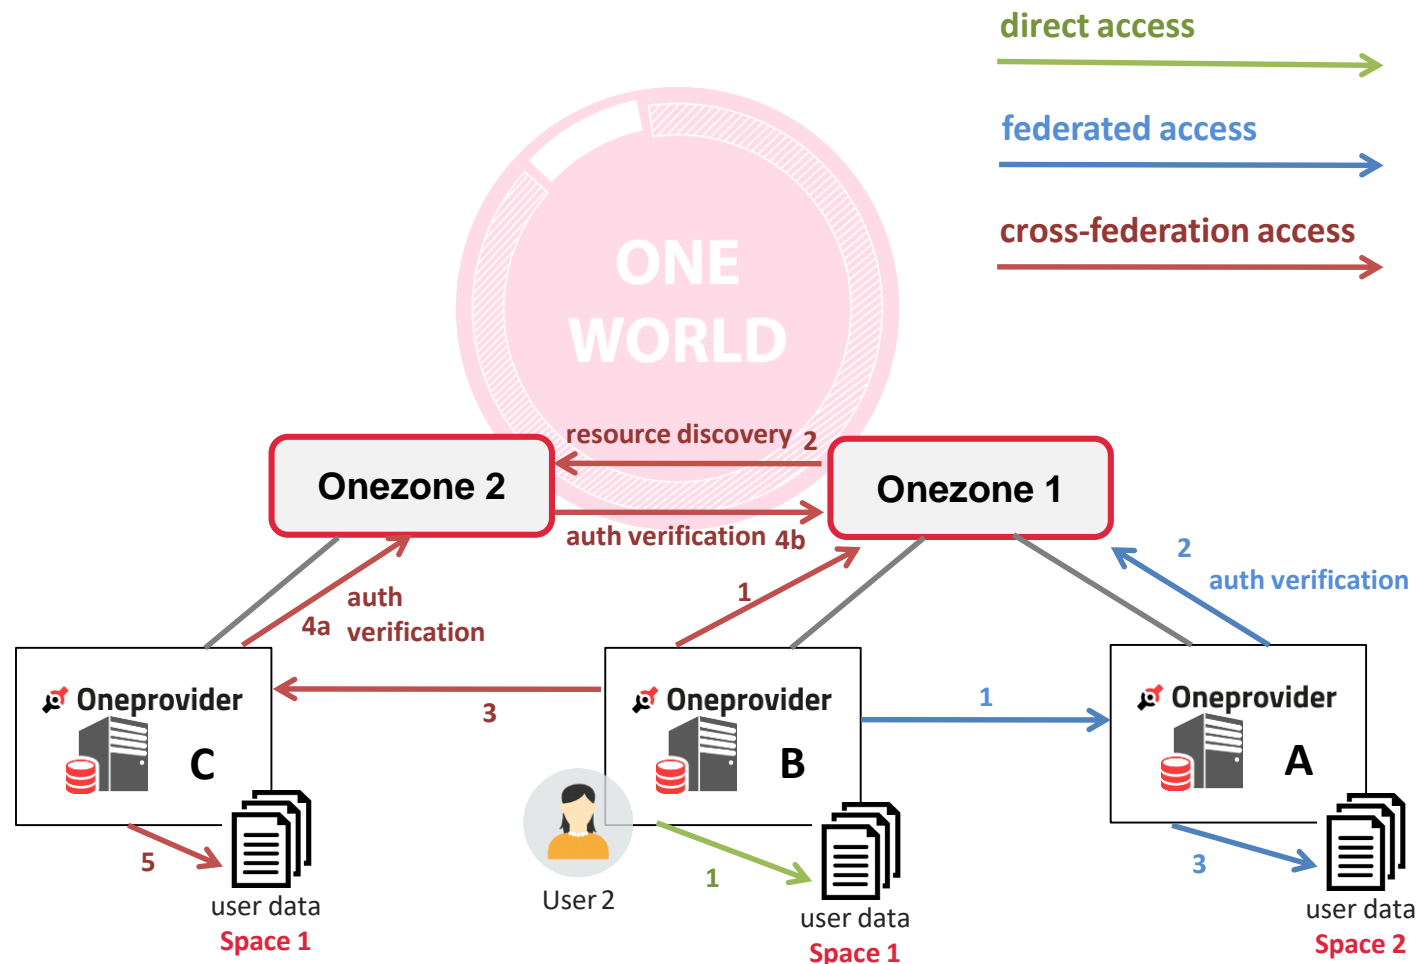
direct access

federated access

cross-federation access

ONE WORLD

resource discovery 2

Onezone 2

Onezone 1

auth verification 4b

2 auth verification

auth 4a verification

1

Oneprovider C

3

Oneprovider B

1

Oneprovider A

5

user data Space 1

User 2

1

user data Space 1

3

user data Space 2